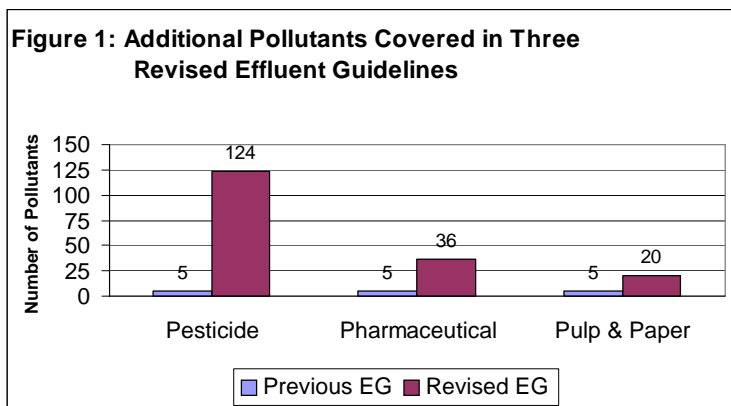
Figure 1: Additional Pollutants Covered in Three Revised Effluent Guidelines

Number of Pollutants

150
125
100
75
50
25
0

5
124
5
36
5
20

Pesticide
Pharmaceutical
Pulp & Paper

Previous EG
Revised EG